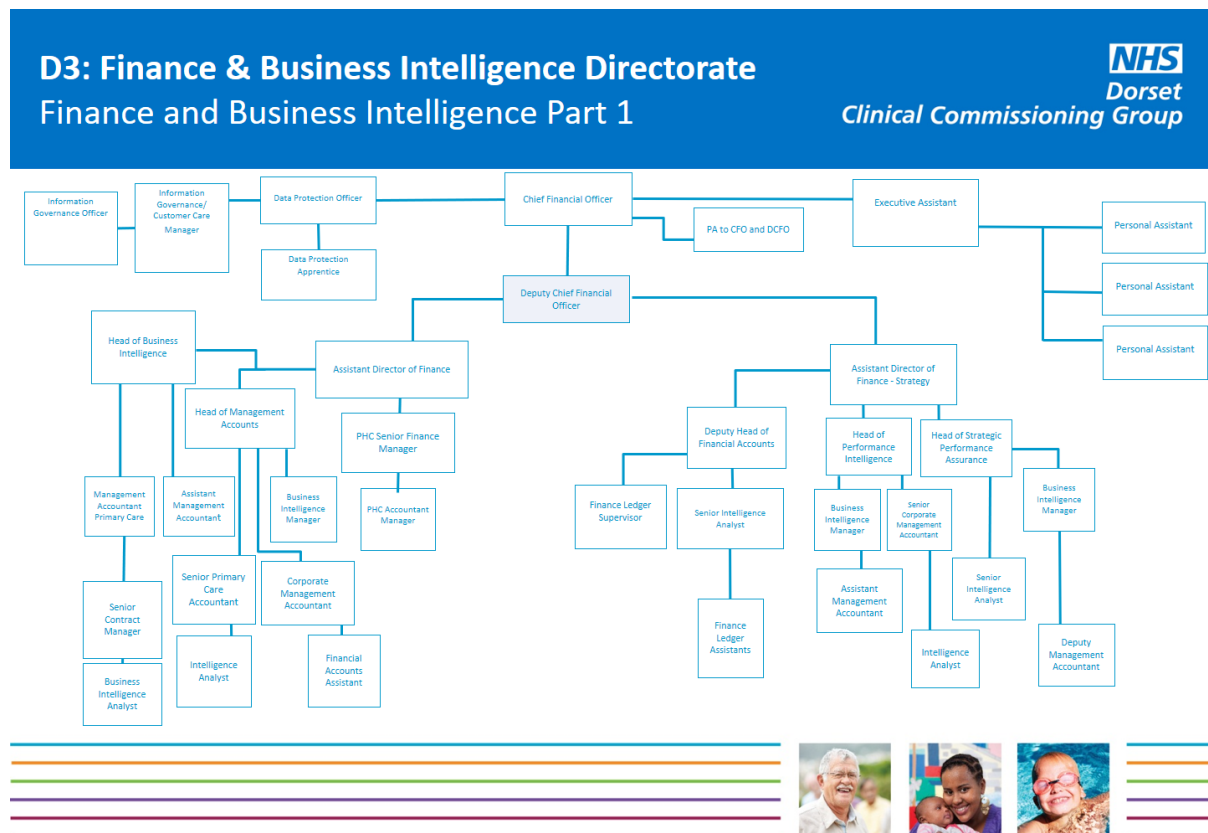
D3: Finance & Business Intelligence Directorate
Finance and Business Intelligence Part 1

NHS
Dorset
Clinical Commissioning Group

Information Governance Officer

Information Governance/ Customer Care Manager

Data Protection Officer

Data Protection Apprentice

Chief Financial Officer

PA to CFO and DCFO

Executive Assistant

Personal Assistant

Personal Assistant

Personal Assistant

Deputy Chief Financial Officer

Head of Business Intelligence

Assistant Director of Finance

Assistant Director of Finance - Strategy

Head of Management Accounts

PHC Senior Finance Manager

Deputy Head of Financial Accounts

Head of Performance Intelligence

Head of Strategic Performance Assurance

Management Accountant Primary Care

Assistant Management Accountant

Business Intelligence Manager

PHC Accountant Manager

Finance Ledger Supervisor

Senior Intelligence Analyst

Business Intelligence Manager

Senior Corporate Management Accountant

Business Intelligence Manager

Senior Contract Manager

Senior Primary Care Accountant

Corporate Management Accountant

Finance Ledger Assistants

Assistant Management Accountant

Senior Intelligence Analyst

Business Intelligence Analyst

Intelligence Analyst

Financial Accounts Assistant

Intelligence Analyst

Deputy Management Accountant